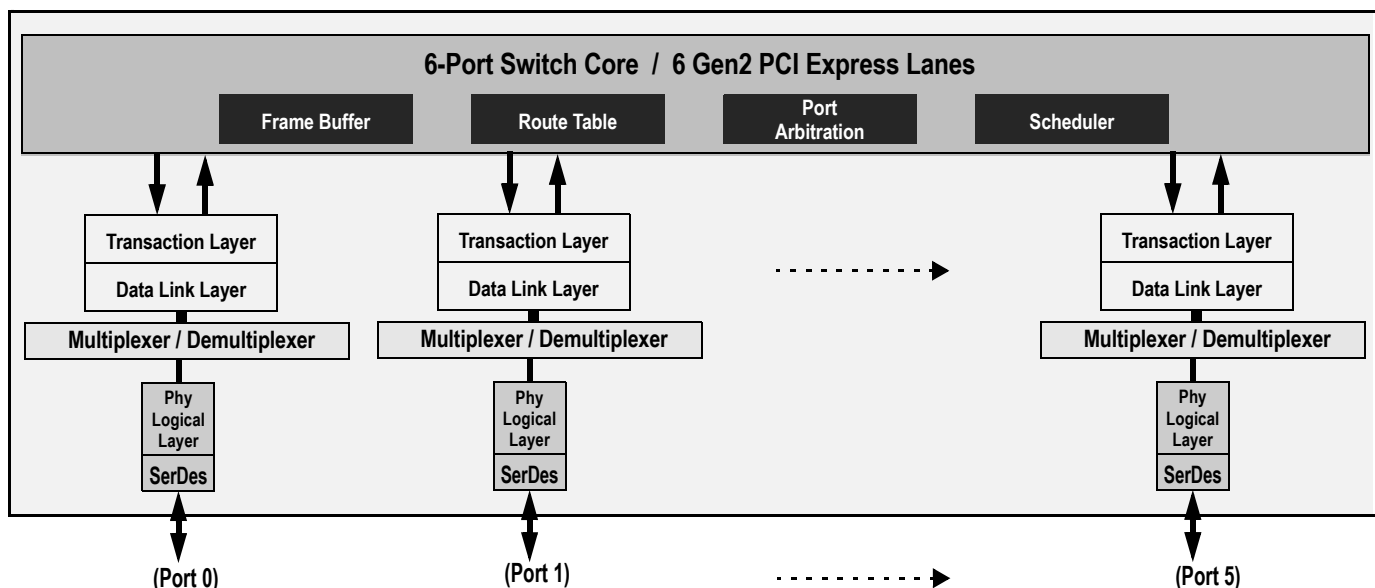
6-Port Switch Core / 6 Gen2 PCI Express Lanes

Frame Buffer

Route Table

Port Arbitration

Scheduler

Transaction Layer

Data Link Layer

Multiplexer / Demultiplexer

Phy Logical Layer

SerDes

(Port 0)

Transaction Layer

Data Link Layer

Multiplexer / Demultiplexer

Phy Logical Layer

SerDes

(Port 1)

Transaction Layer

Data Link Layer

Multiplexer / Demultiplexer

Phy Logical Layer

SerDes

(Port 5)